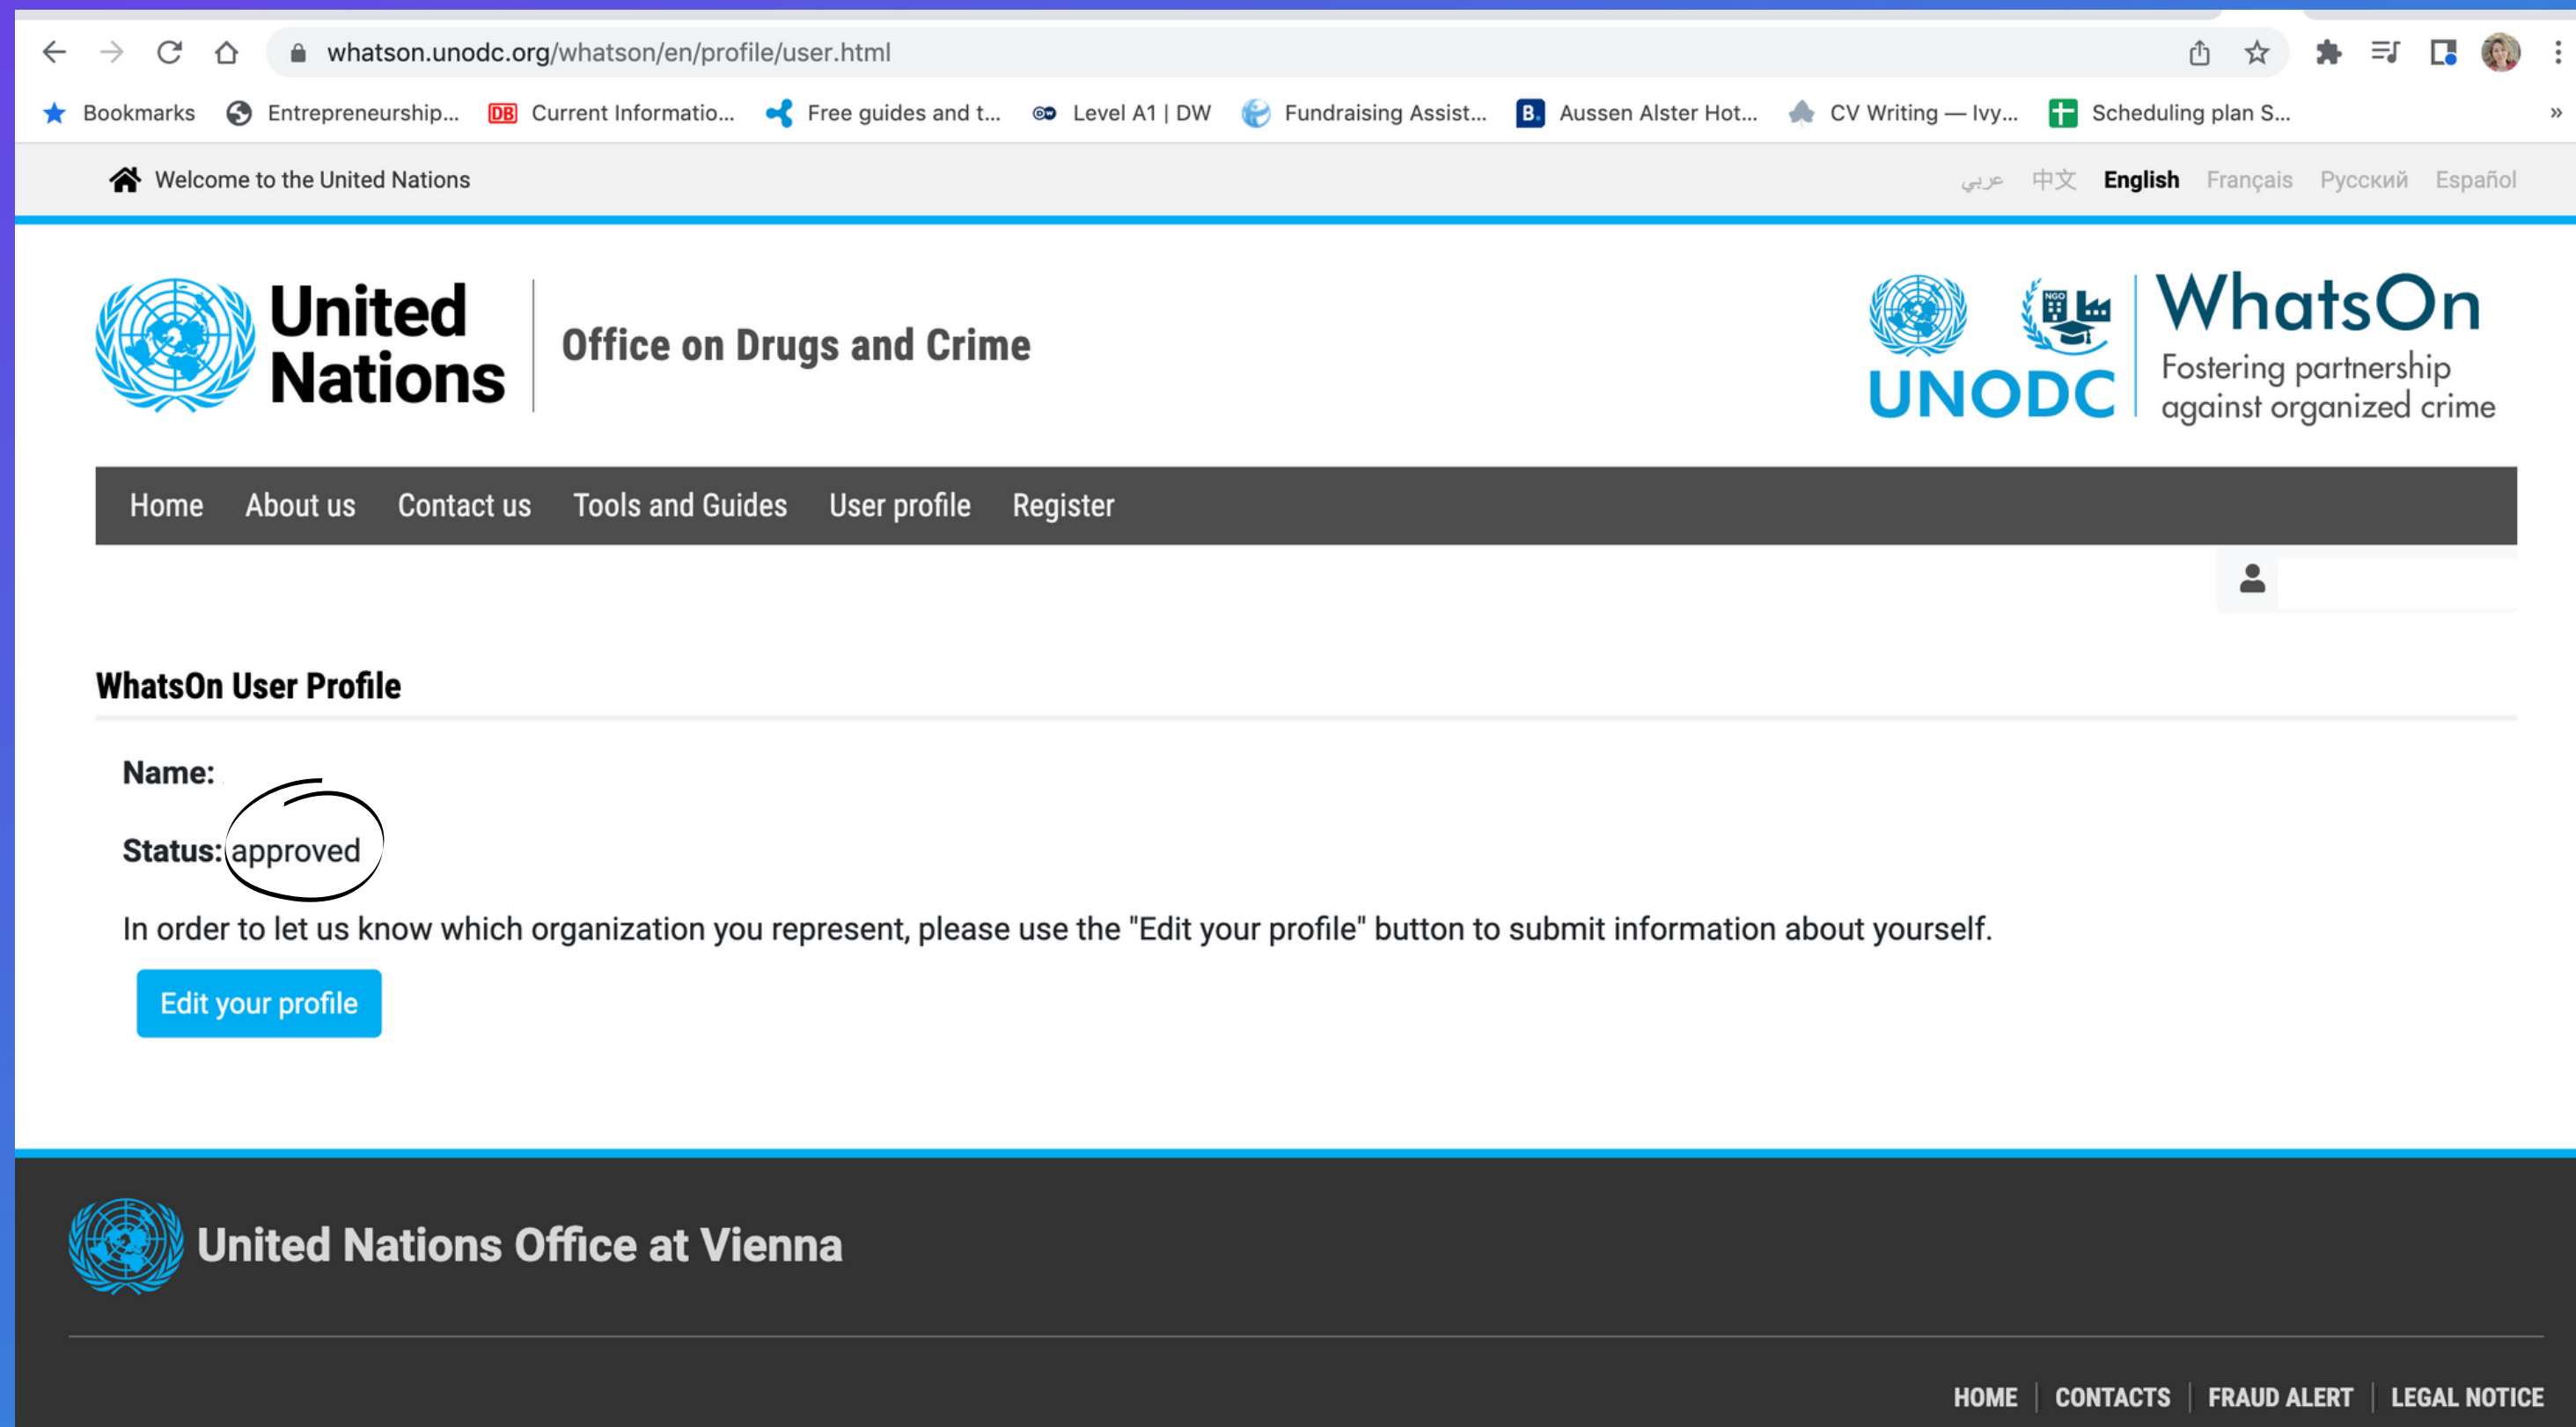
whatson.unodc.org/whatson/en/profile/user.html

Bookmarks | Entrepreneurship... | DB Current Informatio... | Free guides and t... | Level A1 | DW | Fundraising Assist... | B. Aussen Alster Hot... | CV Writing — Ivy... | Scheduling plan S...

Welcome to the United Nations

عربي 中文 English Français Русский Español

United Nations | Office on Drugs and Crime

NGO

UNODC

WhatsOn
Fostering partnership against organized crime

Home About us Contact us Tools and Guides User profile Register

WhatsOn User Profile

Name:

Status: approved

In order to let us know which organization you represent, please use the "Edit your profile" button to submit information about yourself.

Edit your profile

United Nations Office at Vienna

HOME | CONTACTS | FRAUD ALERT | LEGAL NOTICE